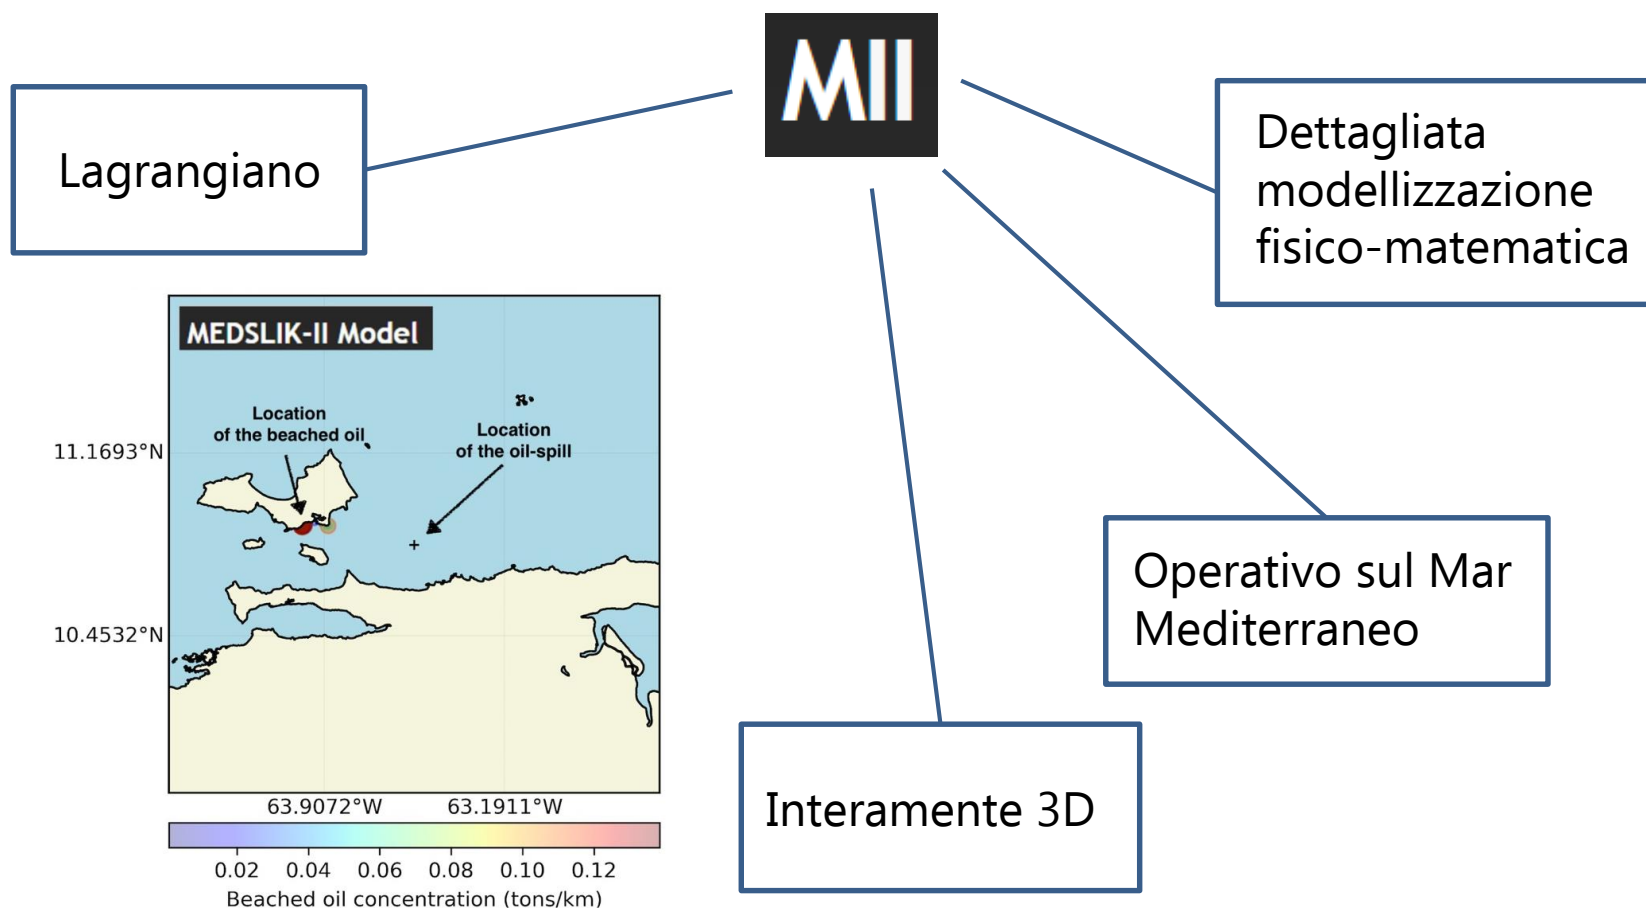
MII

Lagrangiano

Dettagliata modellizzazione fisico-matematica

MEDSLIK-II Model

Location of the beached oil

Location of the oil-spill

11.1693°N

10.4532°N

63.9072°W

63.1911°W

0.02 0.04 0.06 0.08 0.10 0.12

Beached oil concentration (tons/km)

Operativo sul Mar Mediterraneo

Interamente 3D